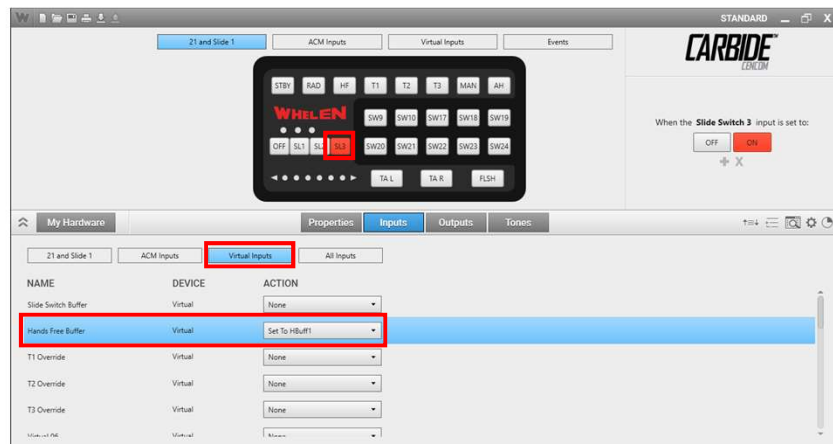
STANDARD _ ☐ X

21 and Slide 1 | ACM Inputs | Virtual Inputs | Events

CARBIDE™
LENS.COM

STBY RAD HF T1 T2 T3 MAN AH

WHELEN SW9 SW10 SW17 SW18 SW19

OFF SL1 SL2 SL3 SW20 SW21 SW22 SW23 SW24

TA L TA R FLSH

When the **Slide Switch 3** input is set to:

OFF ON

+ X

My Hardware

Properties Inputs Outputs Tones

21 and Slide 1 | ACM Inputs | Virtual Inputs | All Inputs

| NAME | DEVICE | ACTION |
|---|---|---|
| Slide Switch Buffer | Virtual | None |
| Hands Free Buffer | Virtual | Set To HBuff1 |
| T1 Override | Virtual | None |
| T2 Override | Virtual | None |
| T3 Override | Virtual | None |
| Virtual 06 | Virtual | None |